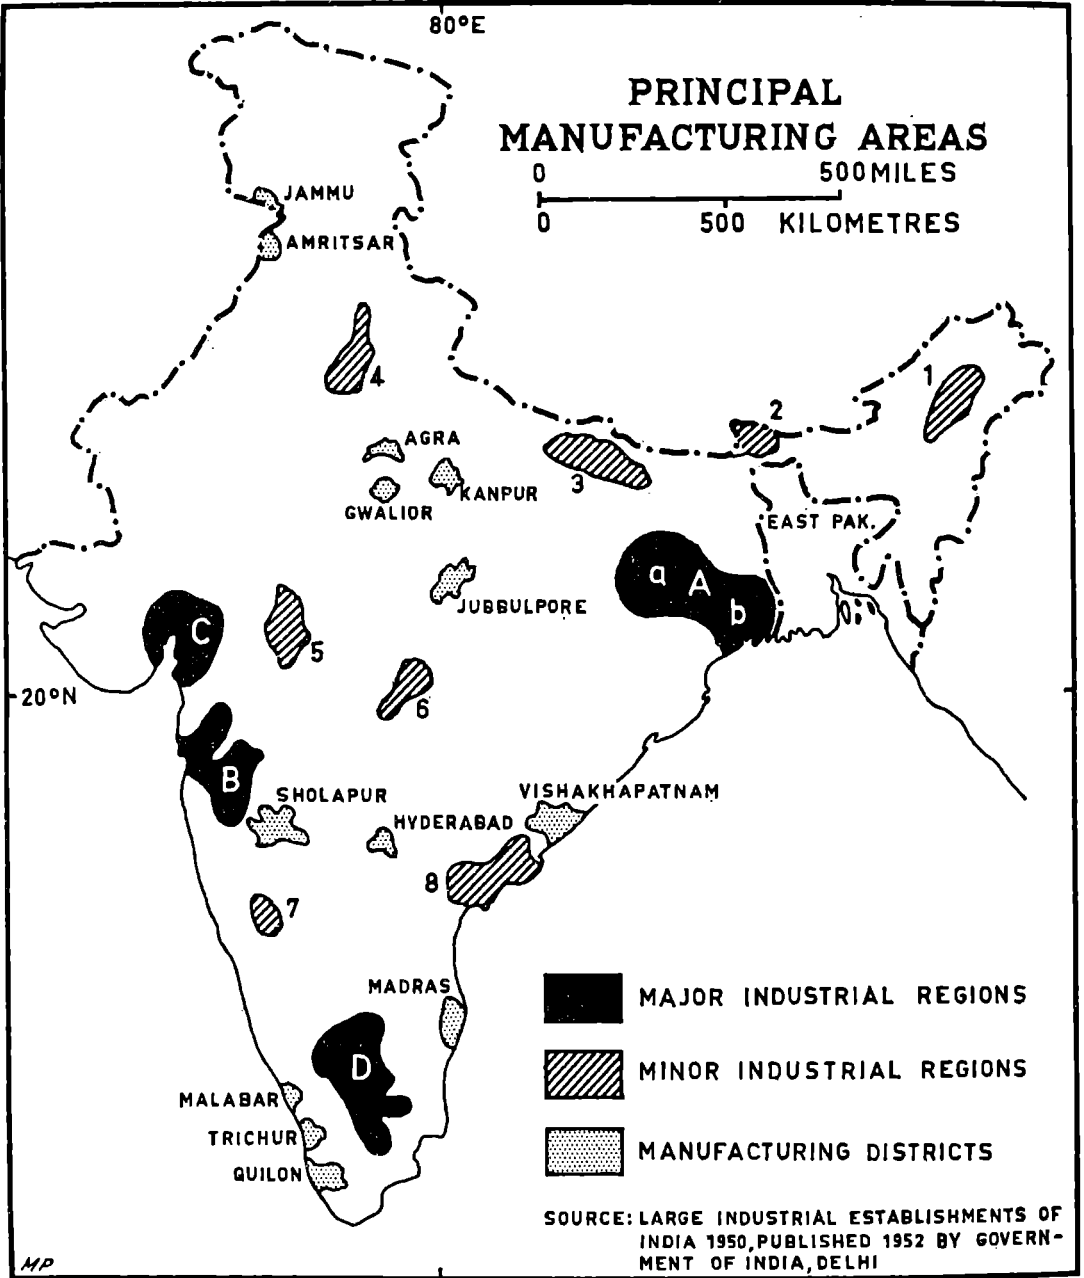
80°E

PRINCIPAL MANUFACTURING AREAS

0 500MILES
0 500 KILOMETRES

JAMMU
AMRITSAR
4
1
2
AGRA
3
KANPUR
GWALIOR
EAST PAK.
a A b
JUBBULPORE
C
5
20°N
6
B
SHOLAPUR
HYDERABAD
VISHAKHAPATNAM
8
7
MADRAS
D
MALABAR
TRICHUR
QUILON

MAJOR INDUSTRIAL REGIONS
MINOR INDUSTRIAL REGIONS
MANUFACTURING DISTRICTS

SOURCE: LARGE INDUSTRIAL ESTABLISHMENTS OF INDIA 1950, PUBLISHED 1952 BY GOVERNMENT OF INDIA, DELHI

MP